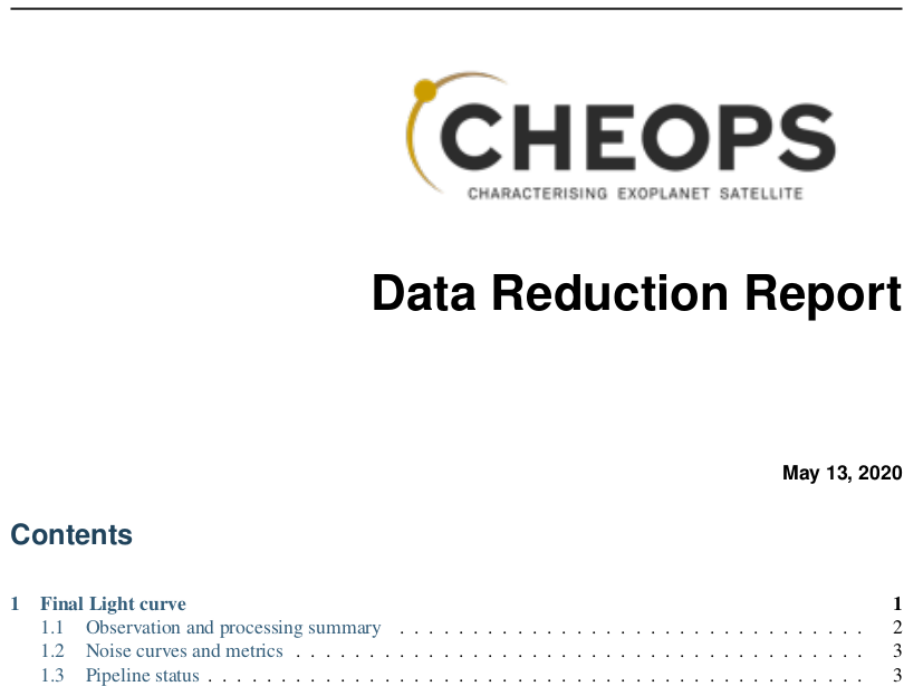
CHEOPS
CHARACTERISING EXOPLANET SATELLITE

Data Reduction Report

May 13, 2020

Contents

1 Final Light curve . . . 1
1.1 Observation and processing summary . . . 2
1.2 Noise curves and metrics . . . 3
1.3 Pipeline status . . . 3